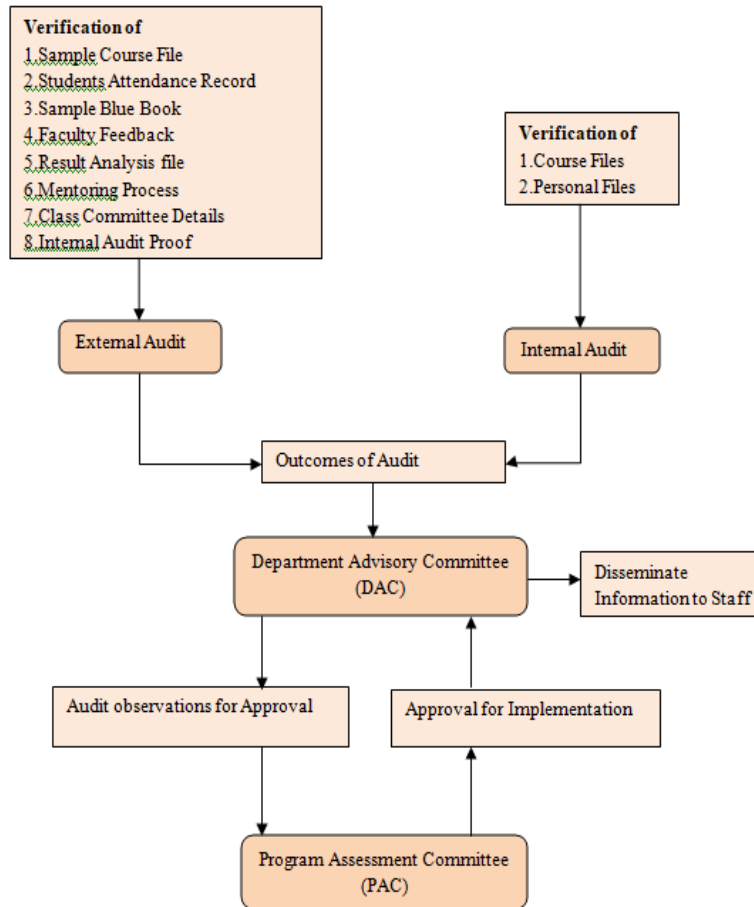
Verification of
1.Sample Course File
2.Students Attendance Record
3.Sample Blue Book
4.Faculty Feedback
5.Result Analysis file
6.Mentoring Process
7.Class Committee Details
8.Internal Audit Proof

Verification of
1.Course Files
2.Personal Files

External Audit

Internal Audit

Outcomes of Audit

Department Advisory Committee (DAC)

Disseminate Information to Staff

Audit observations for Approval

Approval for Implementation

Program Assessment Committee (PAC)